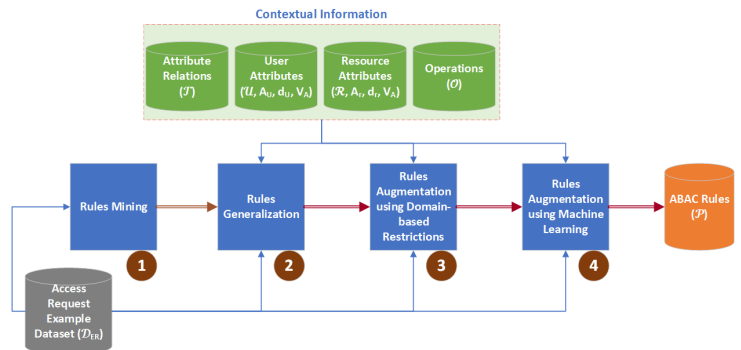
Contextual Information

Attribute Relations ($\mathcal{T}$)

User Attributes ($\mathcal{U}$, $A_U$, $d_U$, $V_A$)

Resource Attributes ($\mathcal{R}$, $A_r$, $d_r$, $V_A$)

Operations ($\mathcal{O}$)

Rules Mining

1

Rules Generalization

2

Rules Augmentation using Domain-based Restrictions

3

Rules Augmentation using Machine Learning

4

ABAC Rules ($\mathcal{P}$)

Access Request Example Dataset ($\mathcal{D}_{ER}$)